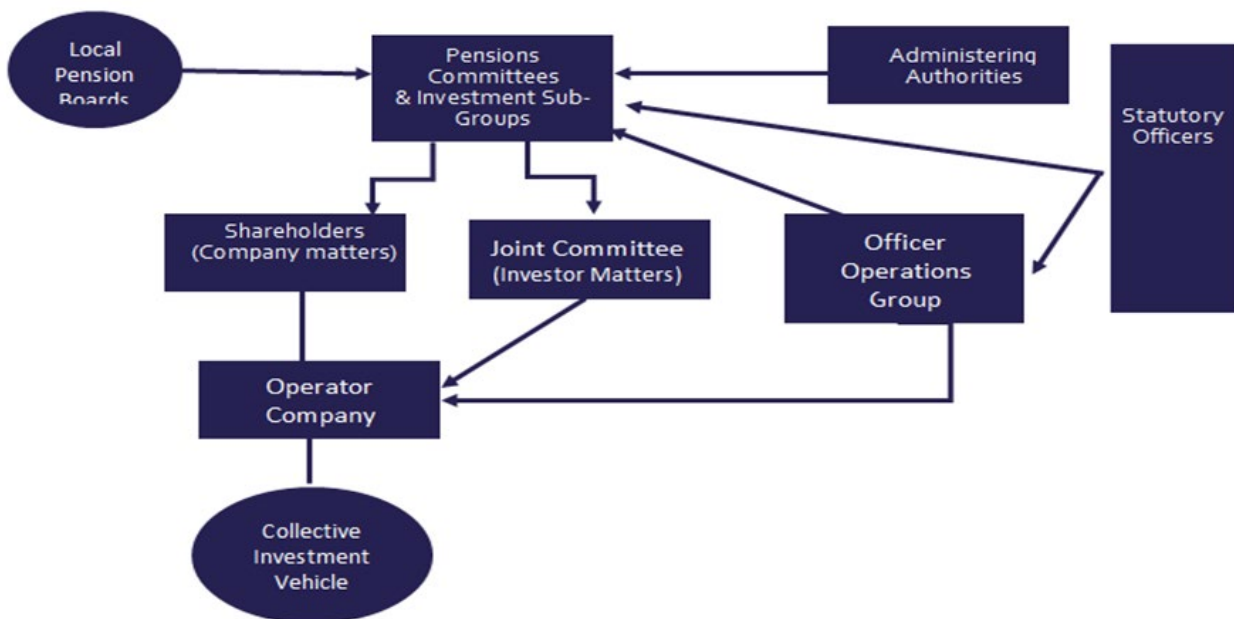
Local Pension Boards

Pensions Committees & Investment Sub-Groups

Administering Authorities

Statutory Officers

Shareholders (Company matters)

Joint Committee (Investor Matters)

Officer Operations Group

Operator Company

Collective Investment Vehicle